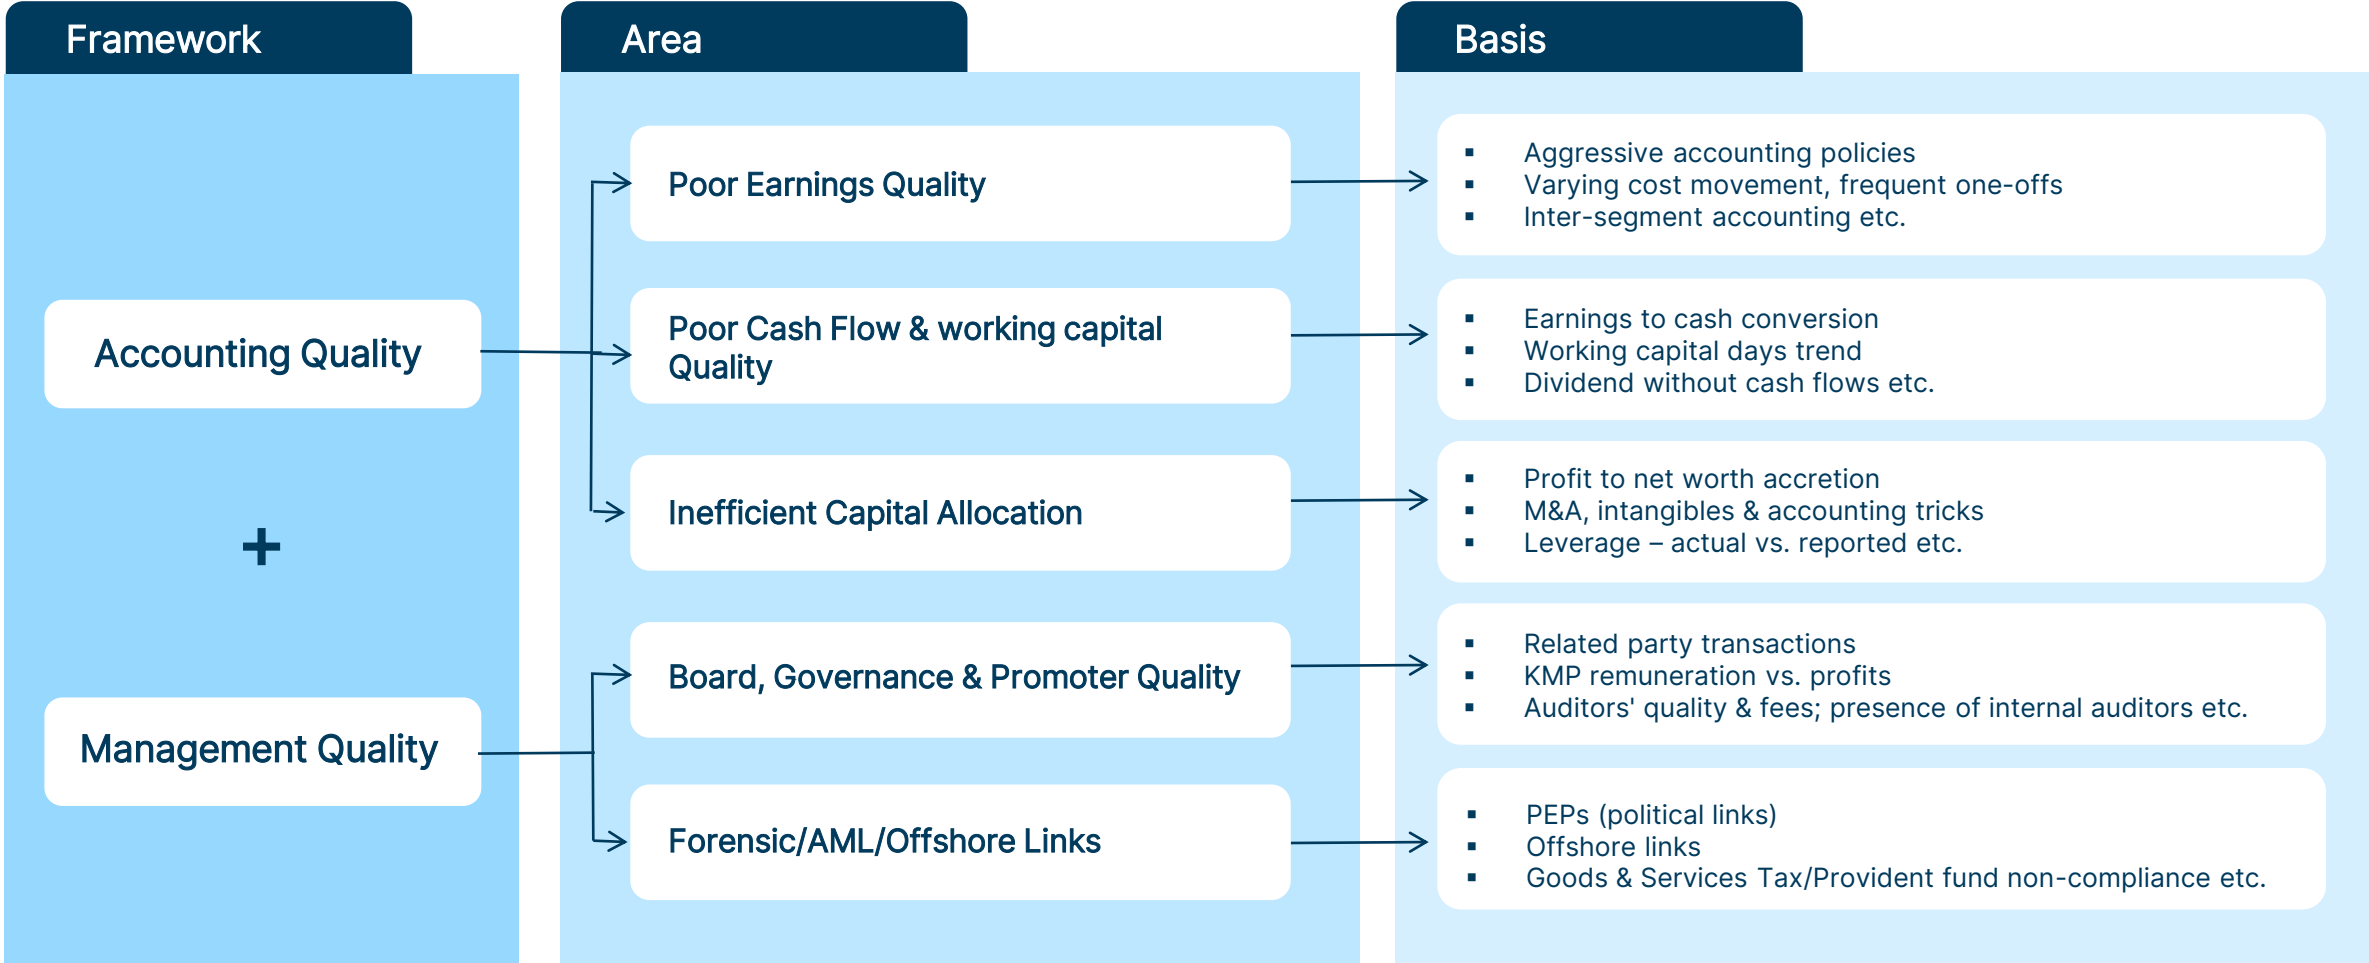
Framework

Accounting Quality

+

Management Quality

Area

Poor Earnings Quality

Poor Cash Flow & working capital Quality

Inefficient Capital Allocation

Board, Governance & Promoter Quality

Forensic/AML/Offshore Links

Basis

- Aggressive accounting policies
- Varying cost movement, frequent one-offs
- Inter-segment accounting etc.

- Earnings to cash conversion
- Working capital days trend
- Dividend without cash flows etc.

- Profit to net worth accretion
- M&A, intangibles & accounting tricks
- Leverage – actual vs. reported etc.

- Related party transactions
- KMP remuneration vs. profits
- Auditors' quality & fees; presence of internal auditors etc.

- PEPs (political links)
- Offshore links
- Goods & Services Tax/Provident fund non-compliance etc.